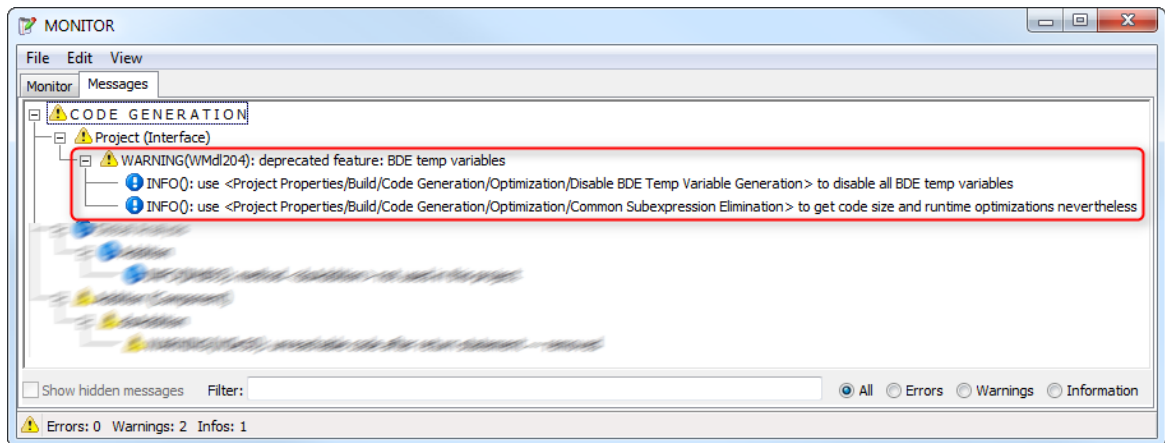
MONITOR

File Edit View

Monitor Messages

CODE GENERATION
Project (Interface)
WARNING(WMdl204): deprecated feature: BDE temp variables
INFO(): use <Project Properties/Build/Code Generation/Optimization/Disable BDE Temp Variable Generation> to disable all BDE temp variables
INFO(): use <Project Properties/Build/Code Generation/Optimization/Common Subexpression Elimination> to get code size and runtime optimizations nevertheless
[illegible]
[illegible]
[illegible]
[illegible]
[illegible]
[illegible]

Show hidden messages Filter: All Errors Warnings Information

Errors: 0 Warnings: 2 Infos: 1